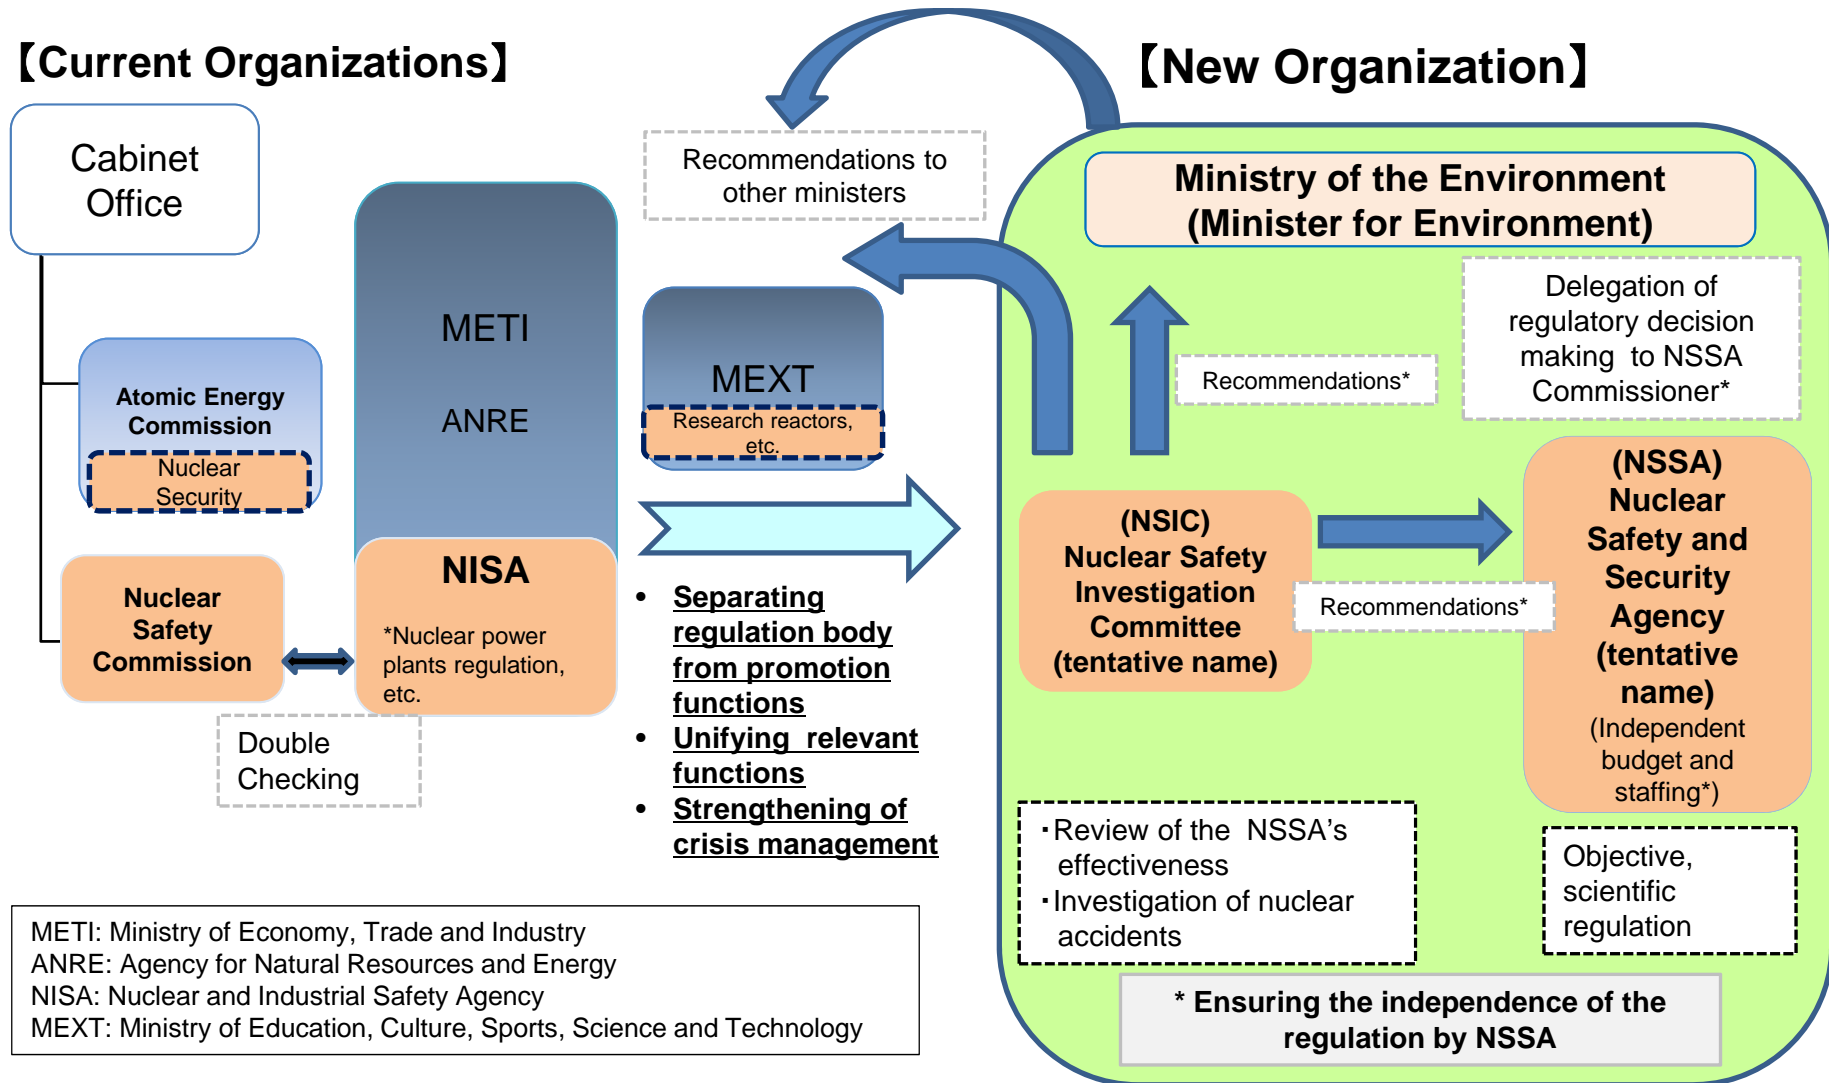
【Current Organizations】

【New Organization】

Cabinet Office

METI

ANRE

Recommendations to other ministers

Ministry of the Environment (Minister for Environment)

MEXT

Research reactors, etc.

Atomic Energy Commission

Nuclear Security

Recommendations*

Delegation of regulatory decision making to NSSA Commissioner*

NISA

*Nuclear power plants regulation, etc.

Nuclear Safety Commission

Double Checking

- Separating regulation body from promotion functions
- Unifying relevant functions
- Strengthening of crisis management

(NSIC) Nuclear Safety Investigation Committee (tentative name)

Recommendations*

(NSSA) Nuclear Safety and Security Agency (tentative name)
(Independent budget and staffing*)

・Review of the NSSA's effectiveness
・Investigation of nuclear accidents

Objective, scientific regulation

* Ensuring the independence of the regulation by NSSA

METI: Ministry of Economy, Trade and Industry
ANRE: Agency for Natural Resources and Energy
NISA: Nuclear and Industrial Safety Agency
MEXT: Ministry of Education, Culture, Sports, Science and Technology